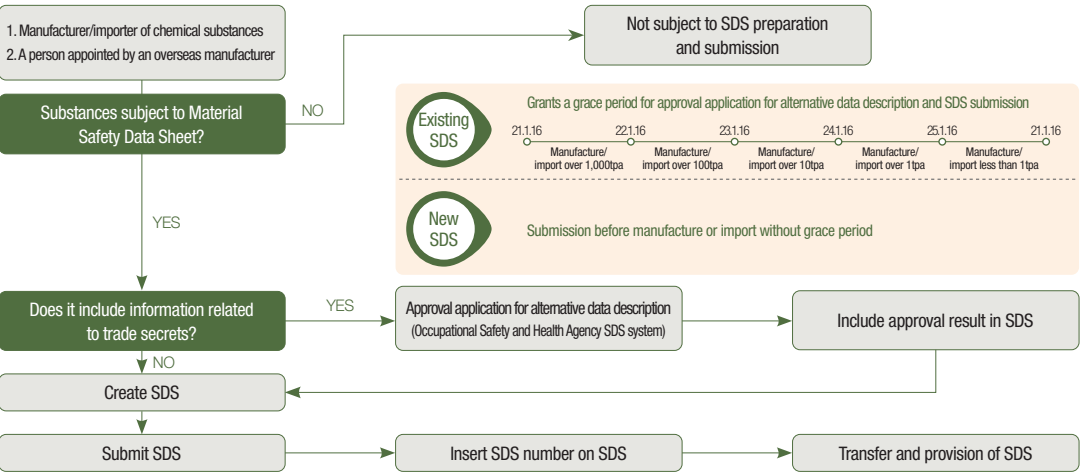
1. Manufacturer/importer of chemical substances
2. A person appointed by an overseas manufacturer

Substances subject to Material Safety Data Sheet?

NO

Not subject to SDS preparation and submission

Existing SDS

Grants a grace period for approval application for alternative data description and SDS submission

21.1.16
22.1.16
23.1.16
24.1.16
25.1.16
21.1.16

Manufacture/ import over 1,000tpa
Manufacture/ import over 100tpa
Manufacture/ import over 10tpa
Manufacture/ import over 1tpa
Manufacture/ import less than 1tpa

New SDS

Submission before manufacture or import without grace period

YES

Does it include information related to trade secrets?

YES

Approval application for alternative data description (Occupational Safety and Health Agency SDS system)

Include approval result in SDS

NO

Create SDS

Submit SDS

Insert SDS number on SDS

Transfer and provision of SDS